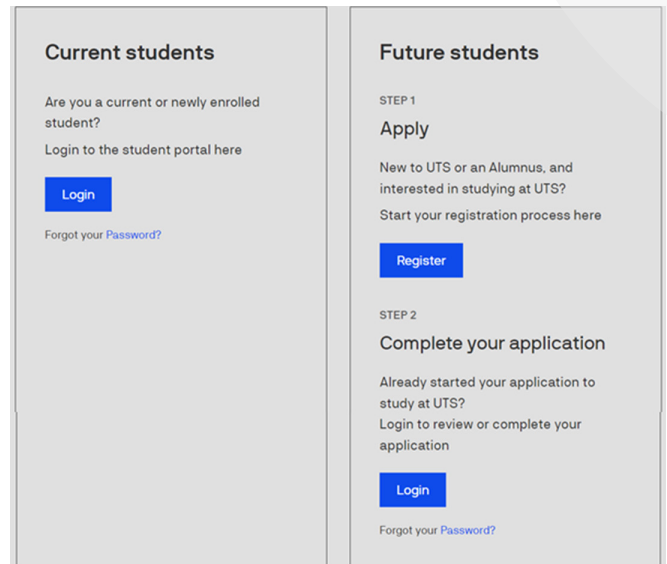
Current students

Are you a current or newly enrolled student?

Login to the student portal here

Login

Forgot your Password?

Future students

STEP 1

Apply

New to UTS or an Alumnus, and interested in studying at UTS?

Start your registration process here

Register

STEP 2

Complete your application

Already started your application to study at UTS?

Login to review or complete your application

Login

Forgot your Password?